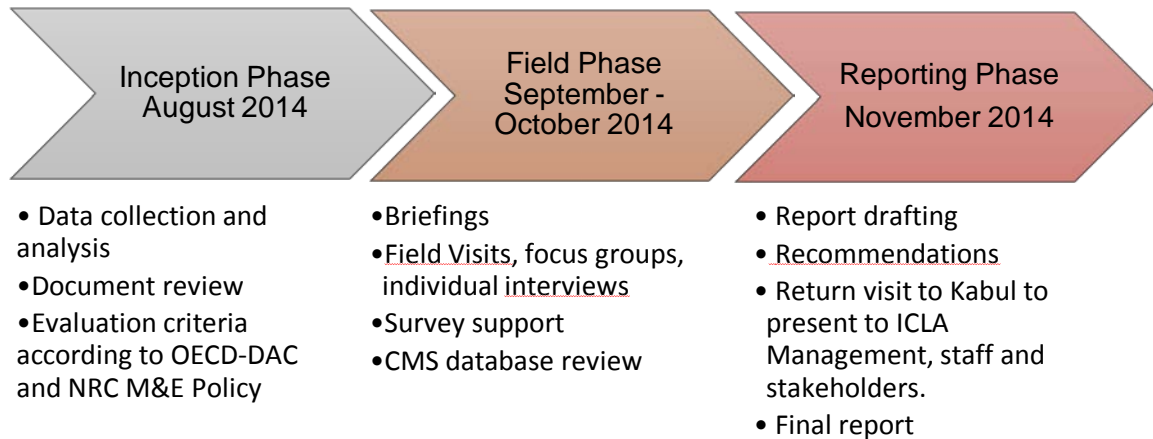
Inception Phase
August 2014

Field Phase
September - October 2014

Reporting Phase
November 2014

• Data collection and analysis
•Document review
•Evaluation criteria according to OECD-DAC and NRC M&E Policy

•Briefings
•Field Visits, focus groups, individual interviews
•Survey support
•CMS database review

• Report drafting
• Recommendations
• Return visit to Kabul to present to ICLA Management, staff and stakeholders.
• Final report